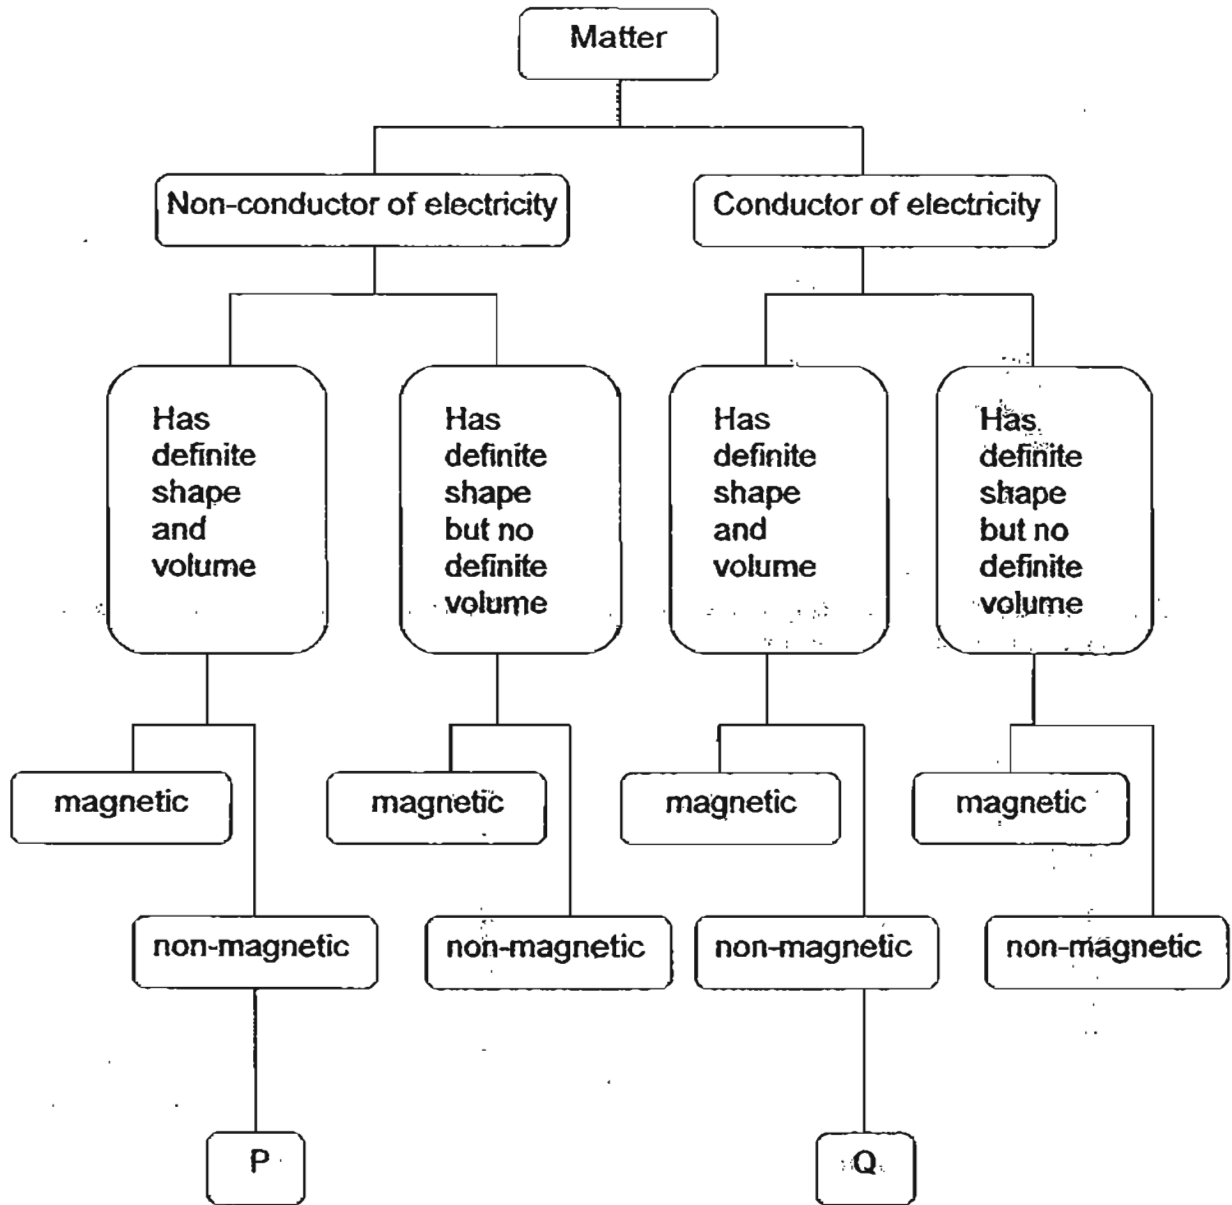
Matter

Non-conductor of electricity

Conductor of electricity

Has definite shape and volume

Has definite shape but no definite volume

Has definite shape and volume

Has definite shape but no definite volume

magnetic

non-magnetic

magnetic

non-magnetic

magnetic

non-magnetic

magnetic

non-magnetic

P

Q